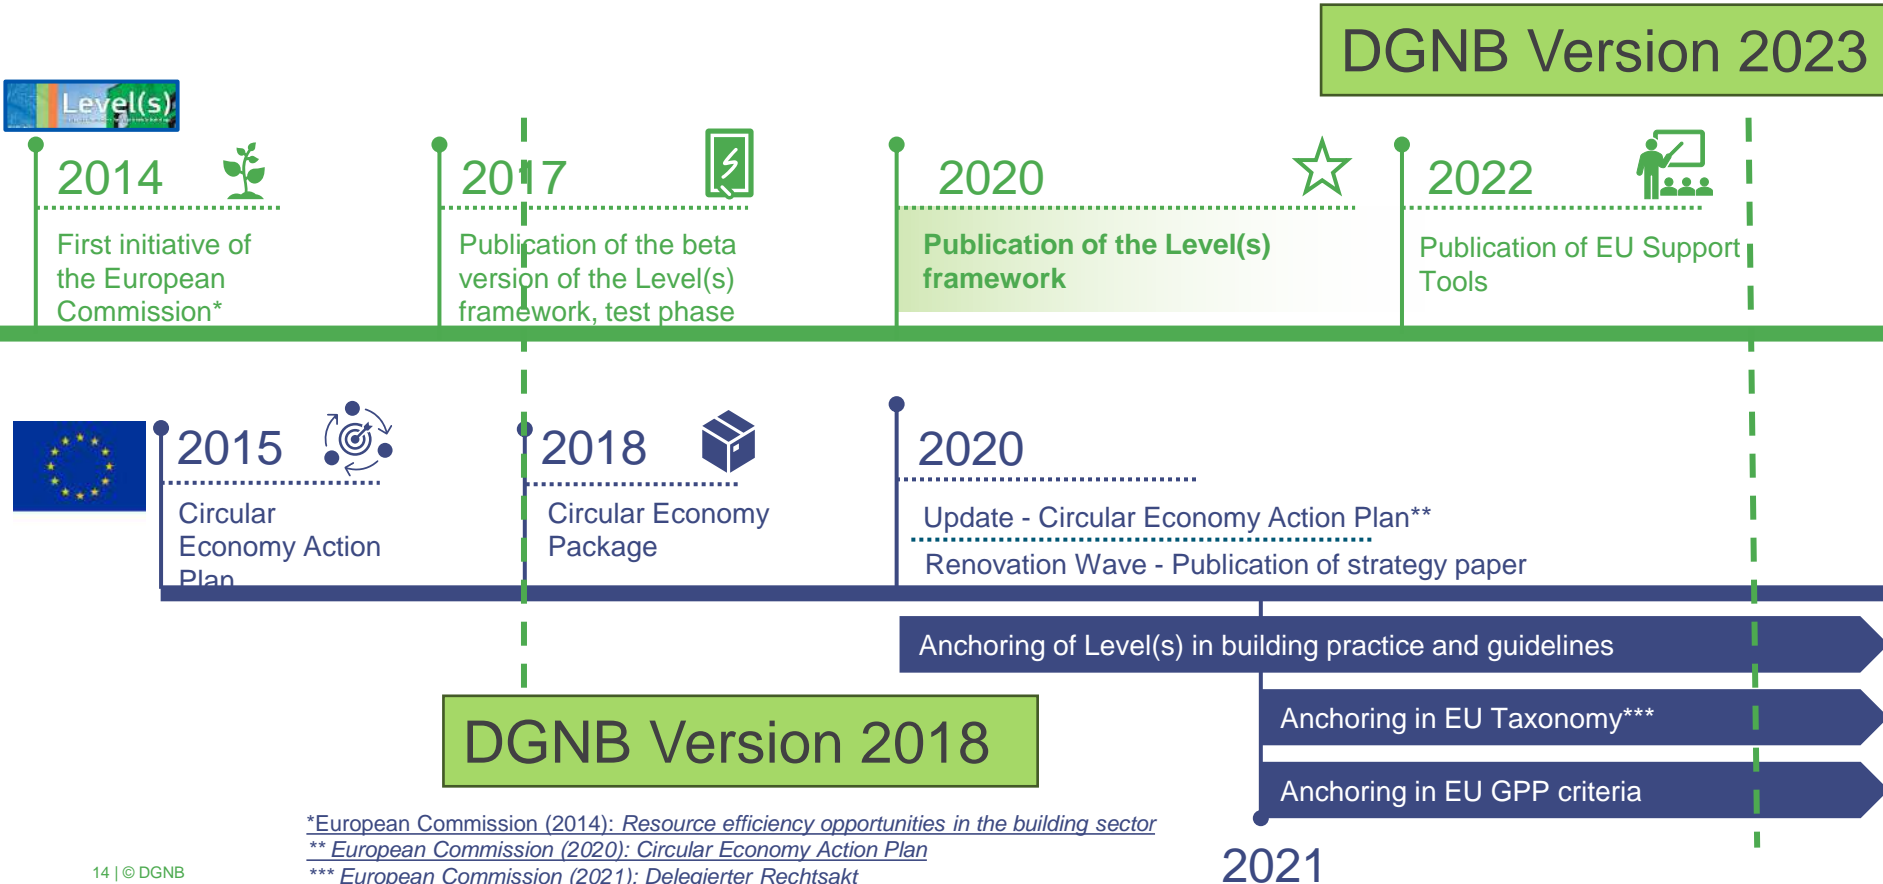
DGNB Version 2023

Level(s)

2014

First initiative of the European Commission*

2017

Publication of the beta version of the Level(s) framework, test phase

2020

Publication of the Level(s) framework

2022

Publication of EU Support Tools

2015

Circular Economy Action Plan

2018

Circular Economy Package

2020

Update - Circular Economy Action Plan**

Renovation Wave - Publication of strategy paper

Anchoring of Level(s) in building practice and guidelines

Anchoring in EU Taxonomy***

Anchoring in EU GPP criteria

DGNB Version 2018

*European Commission (2014): Resource efficiency opportunities in the building sector
** European Commission (2020): Circular Economy Action Plan
*** European Commission (2021): Delegierter Rechtsakt

2021

14 | © DGNB